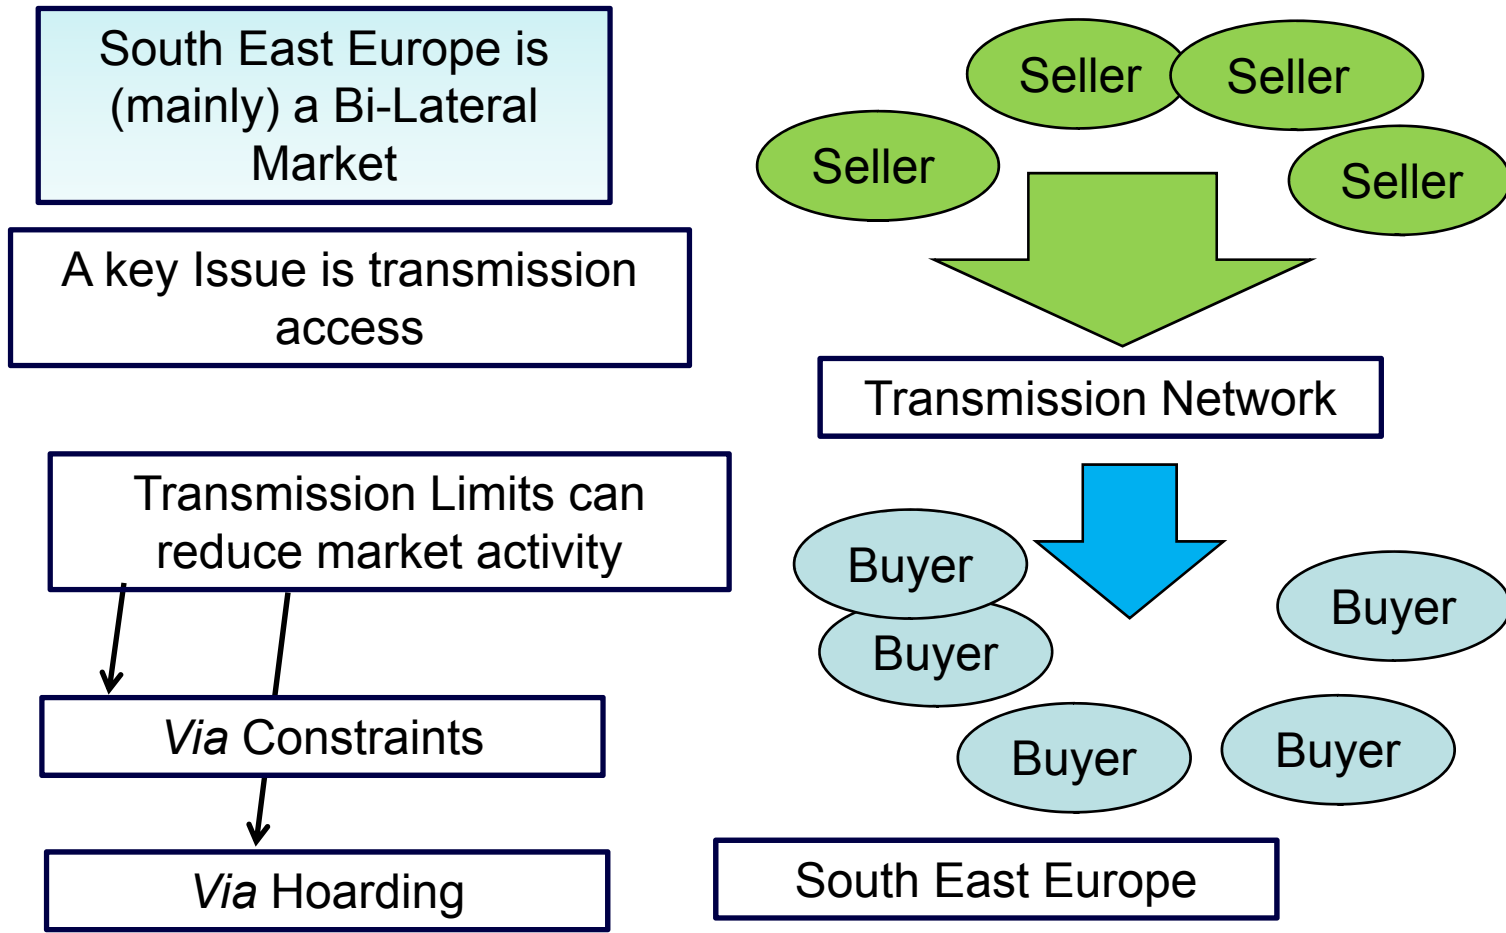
South East Europe is (mainly) a Bi-Lateral Market

A key Issue is transmission access

Transmission Limits can reduce market activity

*Via* Constraints

*Via* Hoarding

Seller

Seller

Seller

Seller

Transmission Network

Buyer

Buyer

Buyer

Buyer

Buyer

South East Europe